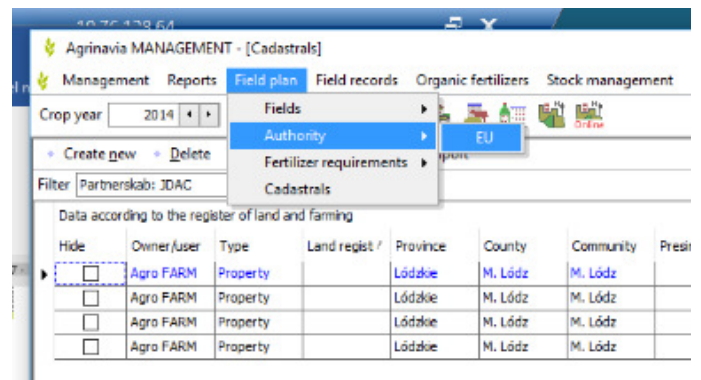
10.76.128.64

Agrinavia MANAGEMENT - [Cadastrals]

Management Reports Field plan Field records Organic fertilizers Stock management

Crop year 2014

Fields
Authority
Fertilizer requirements
Cadastrals

EU

Online

Create new Delete

Filter Partnerskab: JDAC

Data according to the register of land and farming

| Hide | Owner/user | Type | Land regist | Province | County | Community | Presi |
|---|---|---|---|---|---|---|---|
| ☐ | Agro FARM | Property | | Lódzkie | M. Lódz | M. Lódz | |
| ☐ | Agro FARM | Property | | Lódzkie | M. Lódz | M. Lódz | |
| ☐ | Agro FARM | Property | | Lódzkie | M. Lódz | M. Lódz | |
| ☐ | Agro FARM | Property | | Lódzkie | M. Lódz | M. Lódz | |